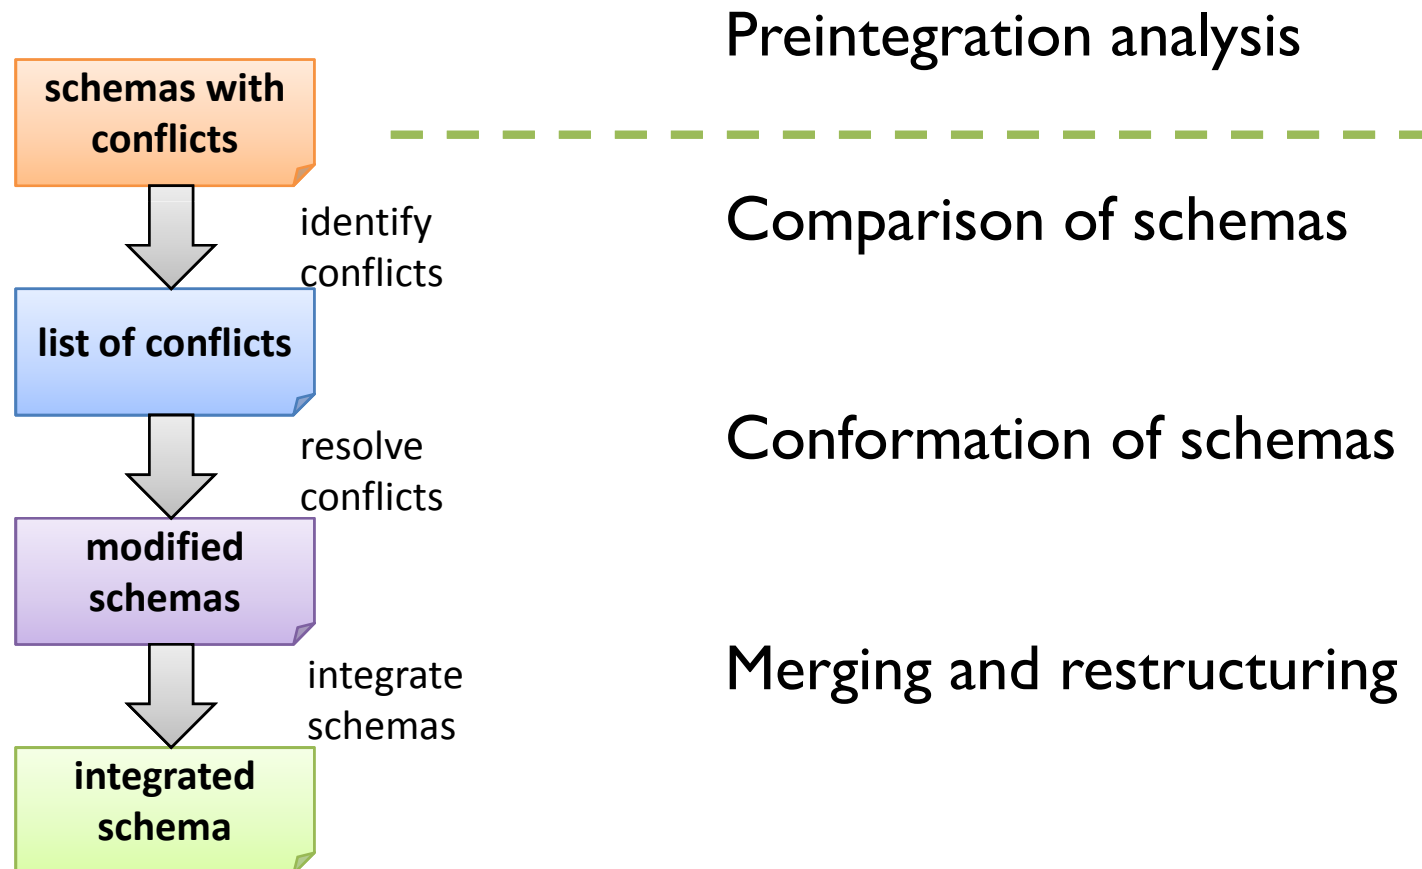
Preintegration analysis

schemas with conflicts

identify conflicts

Comparison of schemas

list of conflicts

resolve conflicts

Conformation of schemas

modified schemas

integrate schemas

Merging and restructuring

integrated schema